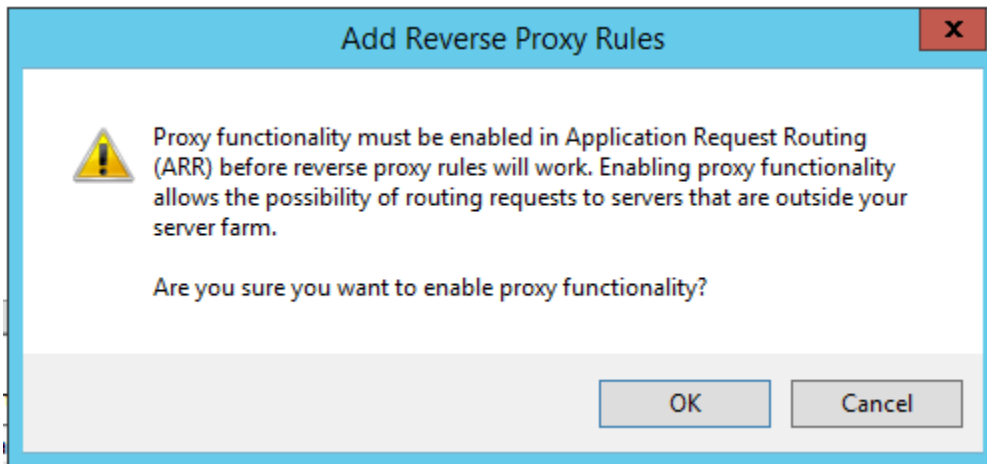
Add Reverse Proxy Rules

x

Proxy functionality must be enabled in Application Request Routing (ARR) before reverse proxy rules will work. Enabling proxy functionality allows the possibility of routing requests to servers that are outside your server farm.

Are you sure you want to enable proxy functionality?

OK

Cancel